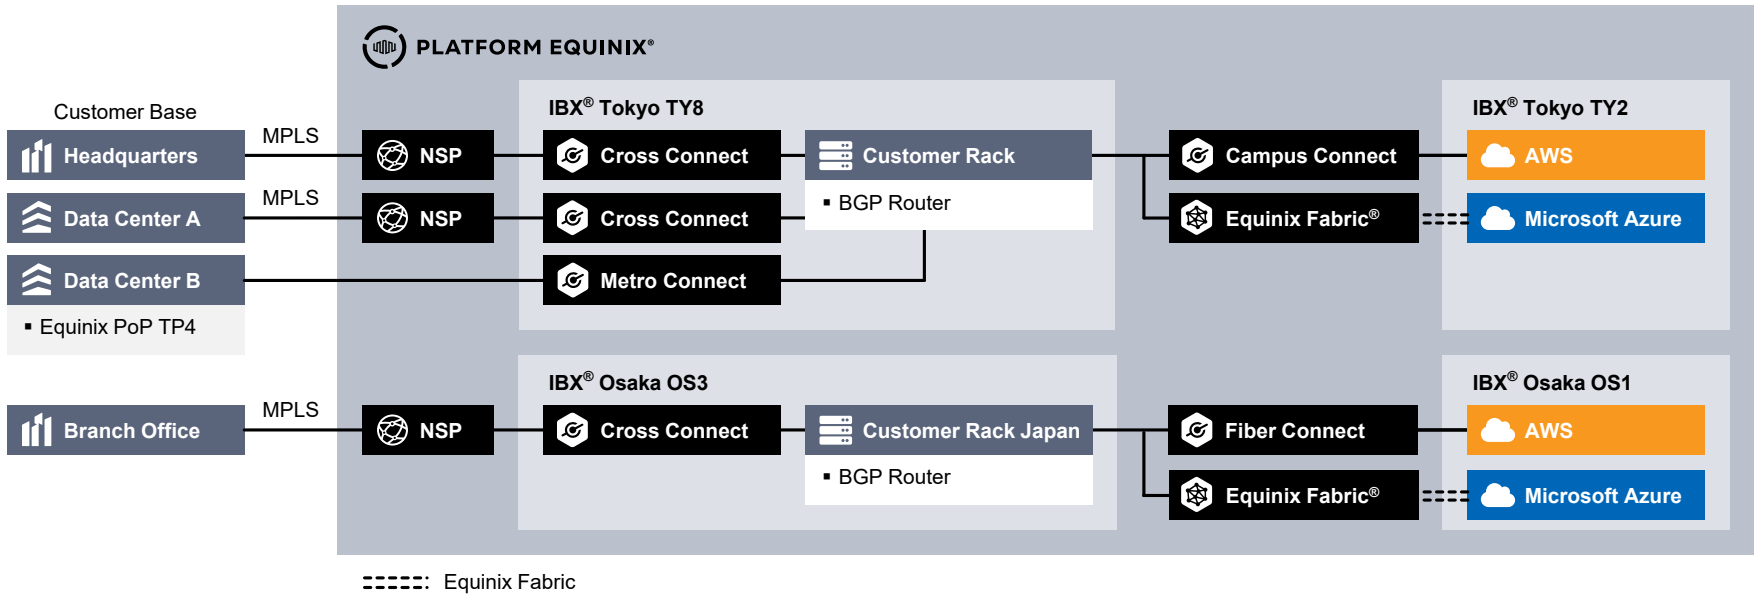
PLATFORM EQUINIX®

Customer Base

Headquarters

Data Center A

Data Center B

▪ Equinix PoP TP4

Branch Office

MPLS

MPLS

MPLS

NSP

NSP

NSP

IBX® Tokyo TY8

Cross Connect

Cross Connect

Metro Connect

Customer Rack

▪ BGP Router

Campus Connect

Equinix Fabric®

IBX® Tokyo TY2

AWS

Microsoft Azure

IBX® Osaka OS3

Cross Connect

Customer Rack Japan

▪ BGP Router

Fiber Connect

Equinix Fabric®

IBX® Osaka OS1

AWS

Microsoft Azure

Equinix Fabric